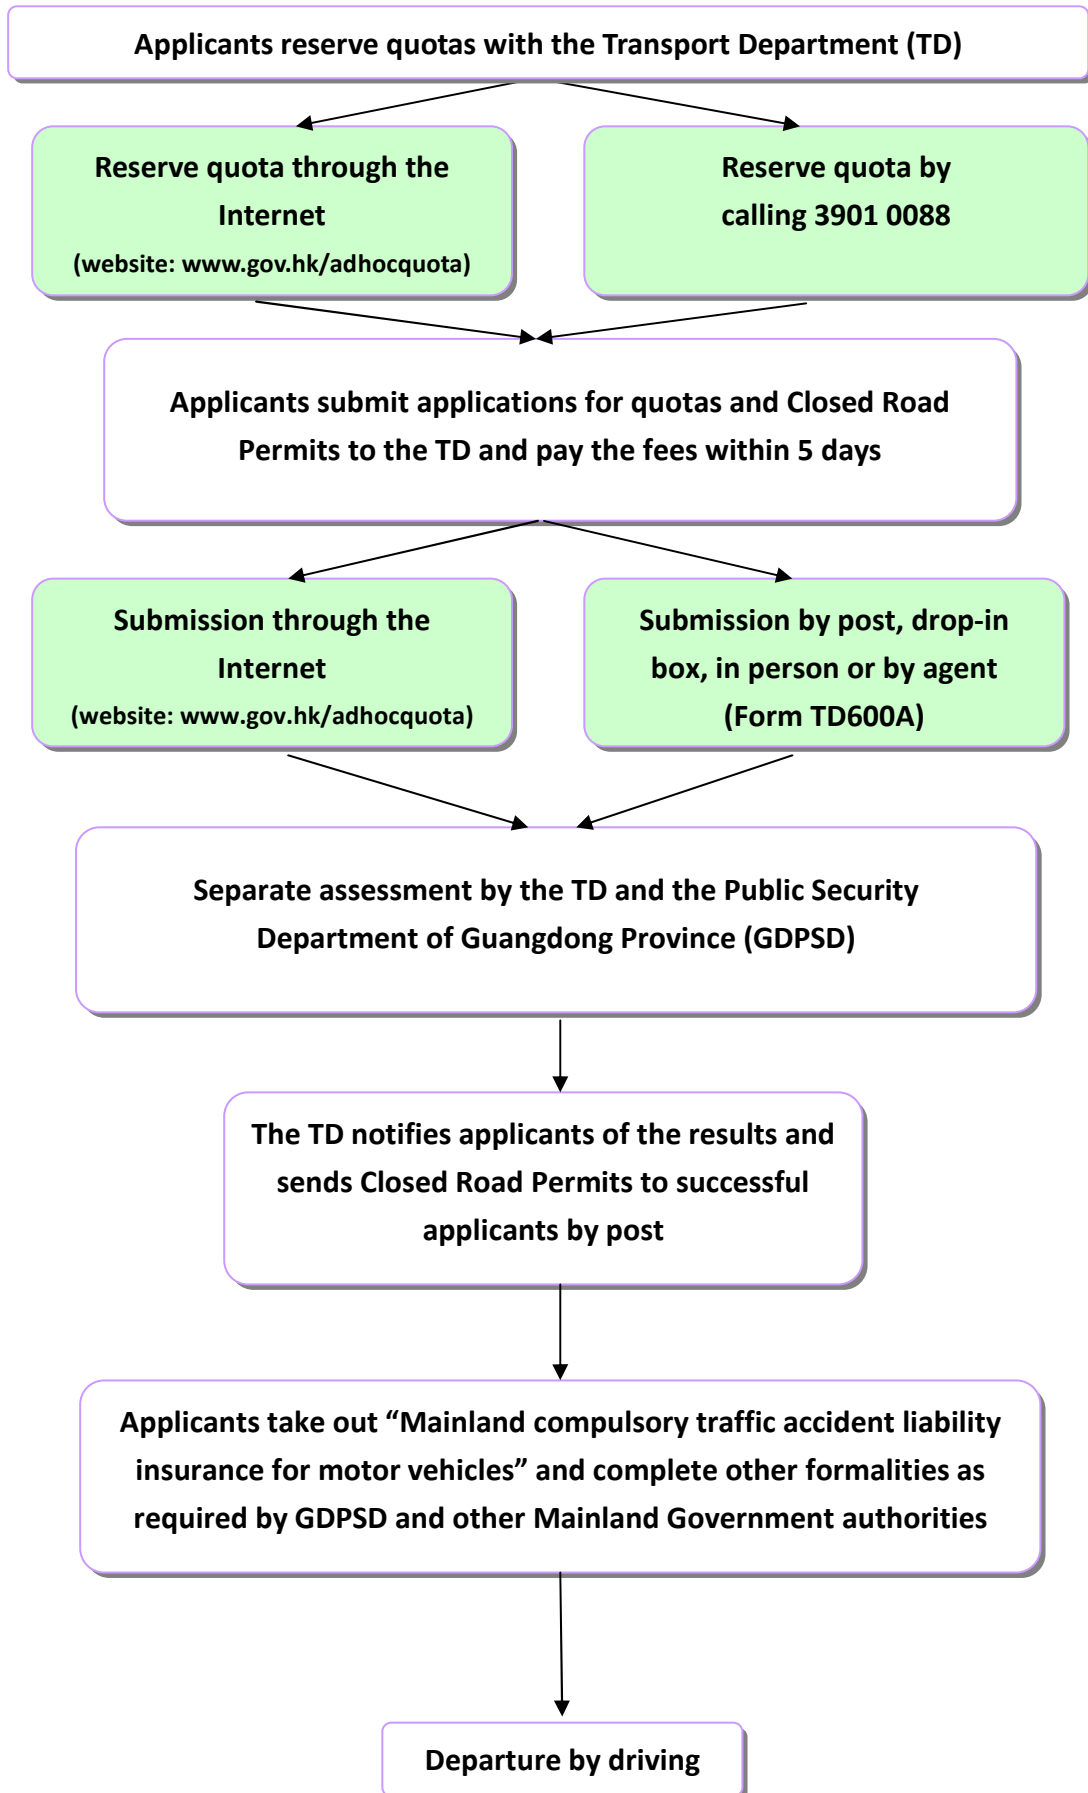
Applicants reserve quotas with the Transport Department (TD)

Reserve quota through the Internet
(website: www.gov.hk/adhocquota)

Reserve quota by calling 3901 0088

Applicants submit applications for quotas and Closed Road Permits to the TD and pay the fees within 5 days

Submission through the Internet
(website: www.gov.hk/adhocquota)

Submission by post, drop-in box, in person or by agent
(Form TD600A)

Separate assessment by the TD and the Public Security Department of Guangdong Province (GDPSD)

The TD notifies applicants of the results and sends Closed Road Permits to successful applicants by post

Applicants take out “Mainland compulsory traffic accident liability insurance for motor vehicles” and complete other formalities as required by GDPSD and other Mainland Government authorities

Departure by driving